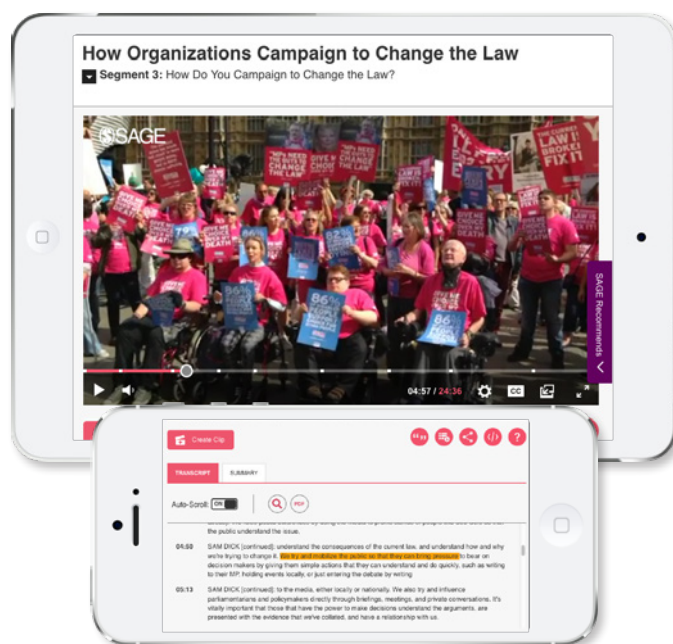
How Organizations Campaign to Change the Law

Segment 3: How Do You Campaign to Change the Law?

SAGE

THE CURRENT LAW IS BROKEN FIX IT

GIVE ME DIGNITY IN DEATH

CHANGE THE LAW

86%

SAGE Recommends

04:57 / 24:36

CC

Create Clip

TRANSCRIPT

SUMMARY

Auto-Scroll: ON

PDF

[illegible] the public understand the issue.

04:50 SAM DICK [continued]: understand the consequences of the current law, and understand how and why we're trying to change it. We try and mobilize the public so that they can bring pressure to bear on decision makers by giving them simple actions that they can understand and do quickly, such as writing to their MP, holding events locally, or just entering the debate by writing

05:13 SAM DICK [continued]: to the media, either locally or nationally. We also try and influence parliamentarians and policymakers directly through briefings, meetings, and private conversations. It's vitally important that those that have the power to make decisions understand the arguments, are presented with the evidence that we've collated, and have a relationship with us.